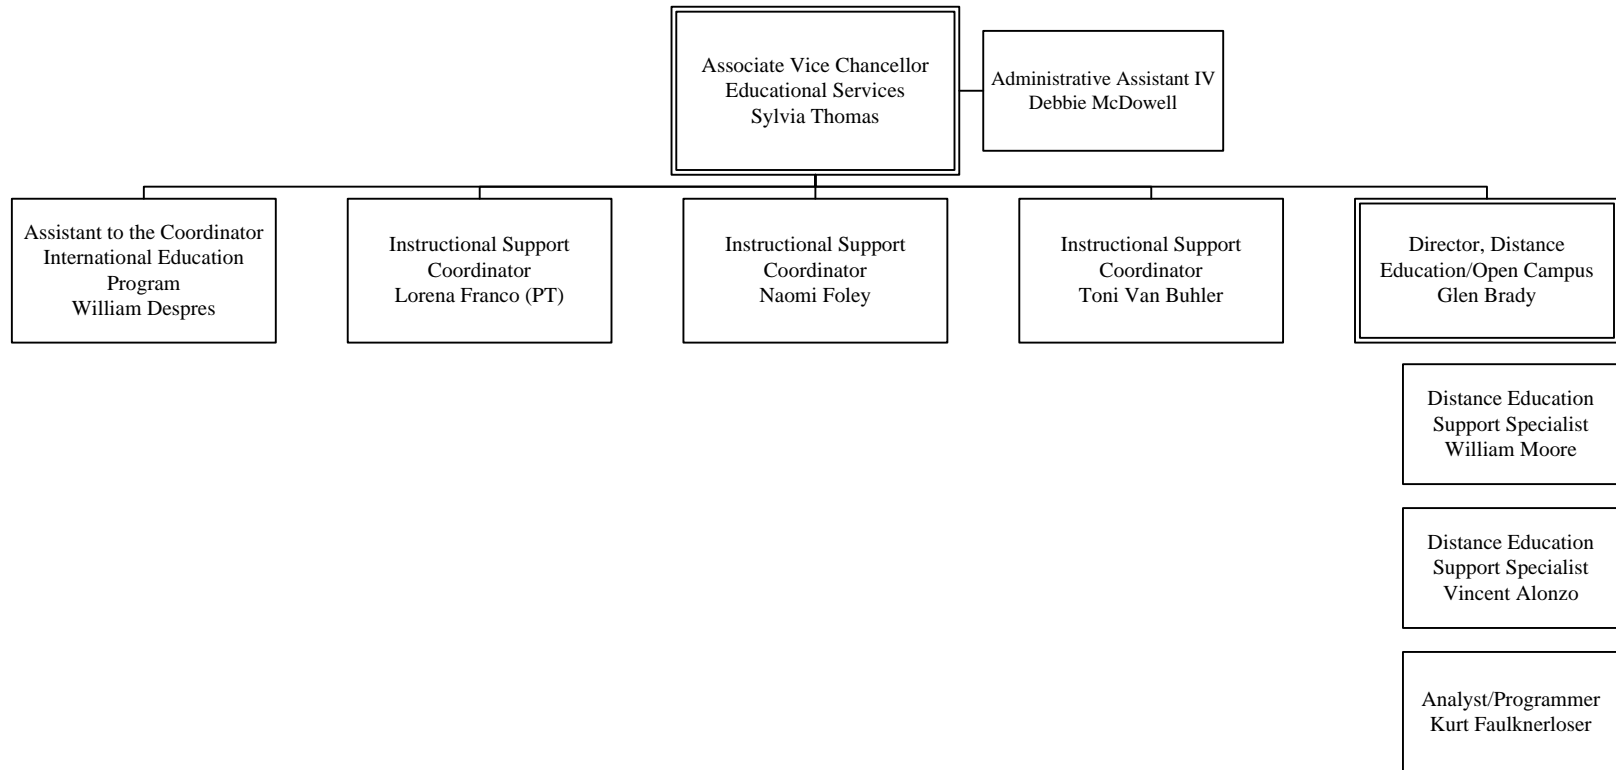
Associate Vice Chancellor
Educational Services
Sylvia Thomas

Administrative Assistant IV
Debbie McDowell

Assistant to the Coordinator
International Education Program
William Despres

Instructional Support Coordinator
Lorena Franco (PT)

Instructional Support Coordinator
Naomi Foley

Instructional Support Coordinator
Toni Van Buhler

Director, Distance Education/Open Campus
Glen Brady

Distance Education Support Specialist
William Moore

Distance Education Support Specialist
Vincent Alonzo

Analyst/Programmer
Kurt Faulknerloser